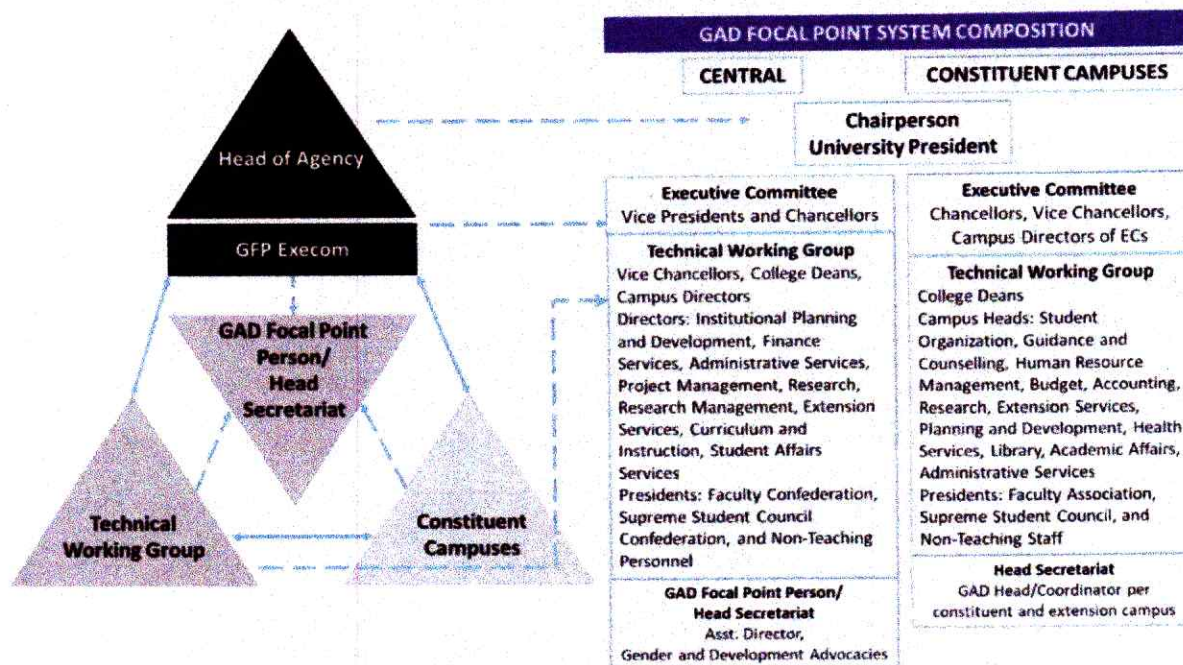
Head of Agency

GFP Execom

GAD Focal Point Person/ Head Secretariat

Technical Working Group

Constituent Campuses

GAD FOCAL POINT SYSTEM COMPOSITION

CENTRAL

CONSTITUENT CAMPUSES

Chairperson
University President

Executive Committee
Vice Presidents and Chancellors

Technical Working Group
Vice Chancellors, College Deans, Campus Directors
Directors: Institutional Planning and Development, Finance Services, Administrative Services, Project Management, Research, Research Management, Extension Services, Curriculum and Instruction, Student Affairs Services
Presidents: Faculty Confederation, Supreme Student Council Confederation, and Non-Teaching Personnel

GAD Focal Point Person/ Head Secretariat
Asst. Director, Gender and Development Advocacies

Executive Committee
Chancellors, Vice Chancellors, Campus Directors of ECs

Technical Working Group
College Deans
Campus Heads: Student Organization, Guidance and Counselling, Human Resource Management, Budget, Accounting, Research, Extension Services, Planning and Development, Health Services, Library, Academic Affairs, Administrative Services
Presidents: Faculty Association, Supreme Student Council, and Non-Teaching Staff

Head Secretariat
GAD Head/Coordinator per constituent and extension campus